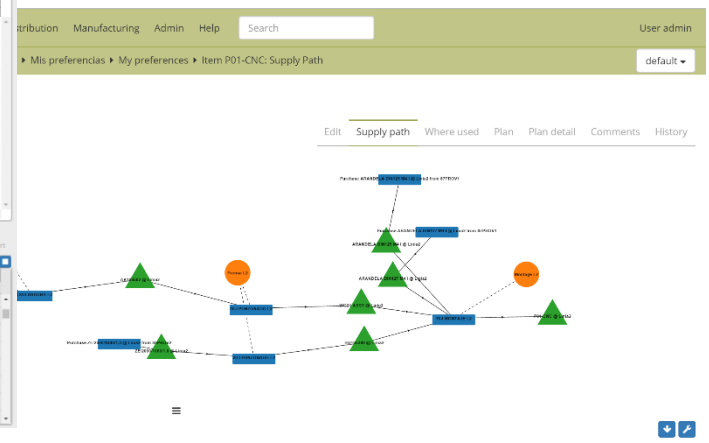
stribution Manufacturing Admin Help Search User admin

Mis preferencias ▸ My preferences ▸ Item P01-CNC: Supply Path

default

Edit Supply path Where used Plan Plan detail Comments History

Purchase ARANDELA GRUESA M4 @ Linia2 from ATPROV1

ARANDELA GRUESA M4 @ Linia2

ARANDELA GRUESA M4 @ Linia2

Montage L2

P01-CNC @ Linia2

Proceso L2

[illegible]

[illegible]

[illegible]

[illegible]